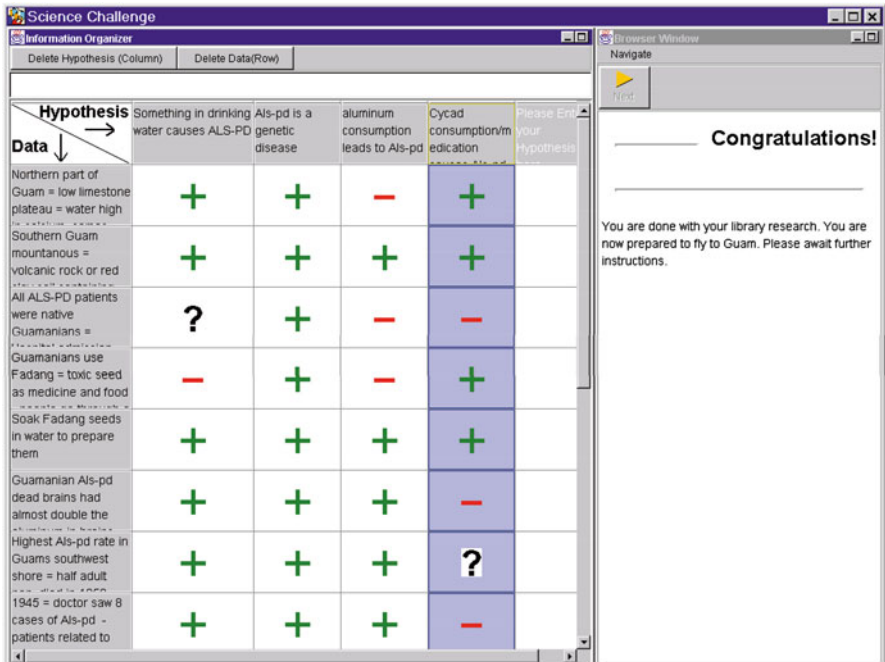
Science Challenge

Information Organizer

Delete Hypothesis (Column) | Delete Data(Row)

| Hypothesis → Data ↓ | Something in drinking water causes ALS-PD | Als-pd is a genetic disease | aluminum consumption leads to Als-pd | Cycad consumption/medication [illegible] | Please Enter your Hypothesis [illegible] |
|---|---|---|---|---|---|
| Northern part of Guam = low limestone plateau = water high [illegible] | + | + | − | + | |
| Southern Guam mountanous = volcanic rock or red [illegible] | + | + | + | + | |
| All ALS-PD patients were native Guamanians = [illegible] | ? | + | − | − | |
| Guamanians use Fadang = toxic seed as medicine and food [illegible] | − | + | − | + | |
| Soak Fadang seeds in water to prepare them | + | + | + | + | |
| Guamanian Als-pd dead brains had almost double the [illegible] | + | + | + | − | |
| Highest Als-pd rate in Guams southwest shore = half adult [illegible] | + | + | + | ? | |
| 1945 = doctor saw 8 cases of Als-pd - patients related to | + | + | + | − | |

Browser Window

Navigate

Next

Congratulations!

You are done with your library research. You are now prepared to fly to Guam. Please await further instructions.